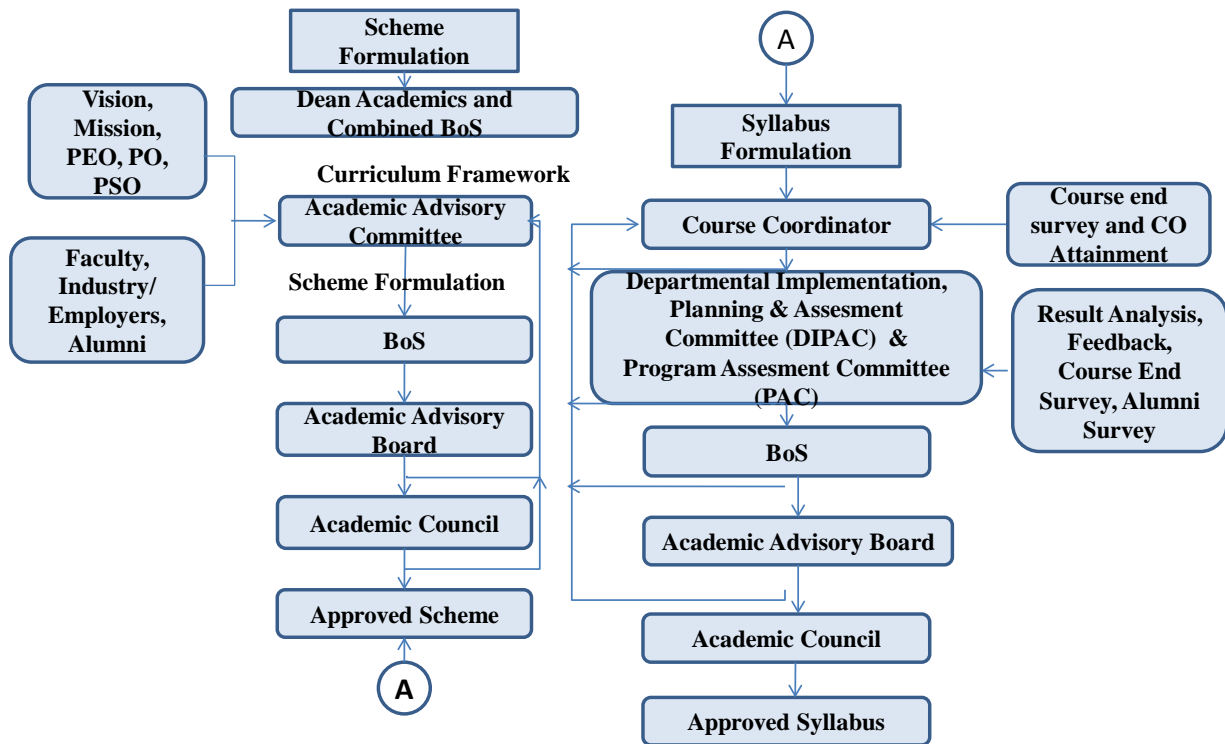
Scheme Formulation

Dean Academics and Combined BoS

Vision, Mission, PEO, PO, PSO

Faculty, Industry/ Employers, Alumni

Curriculum Framework

Academic Advisory Committee

Scheme Formulation

BoS

Academic Advisory Board

Academic Council

Approved Scheme

A

A

Syllabus Formulation

Course Coordinator

Course end survey and CO Attainment

Departmental Implementation, Planning & Assesment Committee (DIPAC) & Program Assesment Committee (PAC)

Result Analysis, Feedback, Course End Survey, Alumni Survey

BoS

Academic Advisory Board

Academic Council

Approved Syllabus